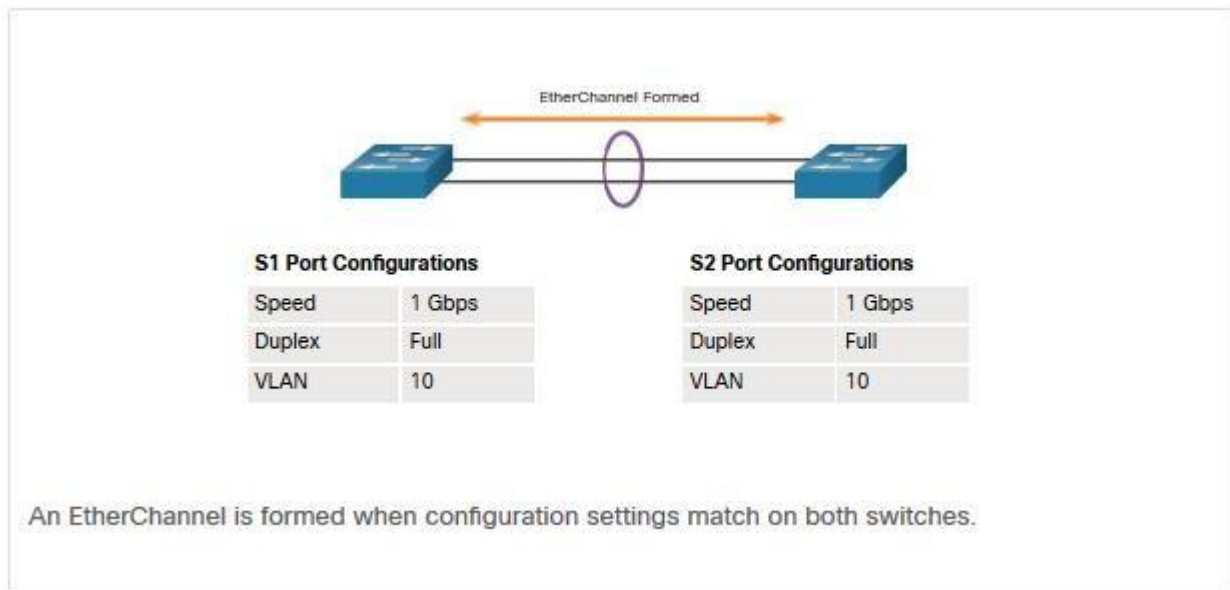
EtherChannel Formed

S1 Port Configurations

| Speed | 1 Gbps |
|---|---|
| Duplex | Full |
| VLAN | 10 |

S2 Port Configurations

| Speed | 1 Gbps |
|---|---|
| Duplex | Full |
| VLAN | 10 |

An EtherChannel is formed when configuration settings match on both switches.